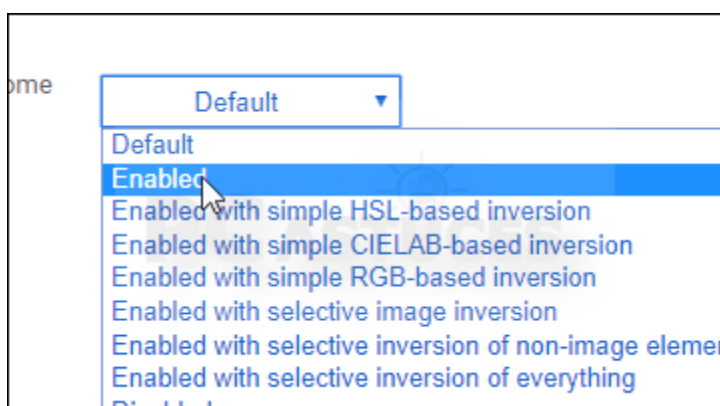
ome

Default ▾

Default
Enabled
Enabled with simple HSL-based inversion
Enabled with simple CIELAB-based inversion
Enabled with simple RGB-based inversion
Enabled with selective image inversion
Enabled with selective inversion of non-image eleme
Enabled with selective inversion of everything
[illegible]